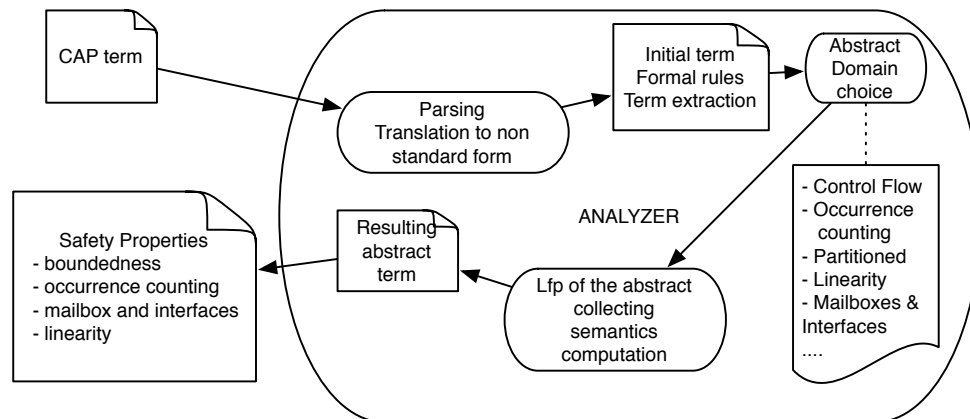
CAP term

Parsing
Translation to non standard form

Initial term
Formal rules
Term extraction

Abstract Domain choice

- Control Flow
- Occurrence counting
- Partitioned
- Linearity
- Mailboxes & Interfaces
....

ANALYZER

Safety Properties
- boundedness
- occurrence counting
- mailbox and interfaces
- linearity

Resulting abstract term

Lfp of the abstract collecting semantics computation